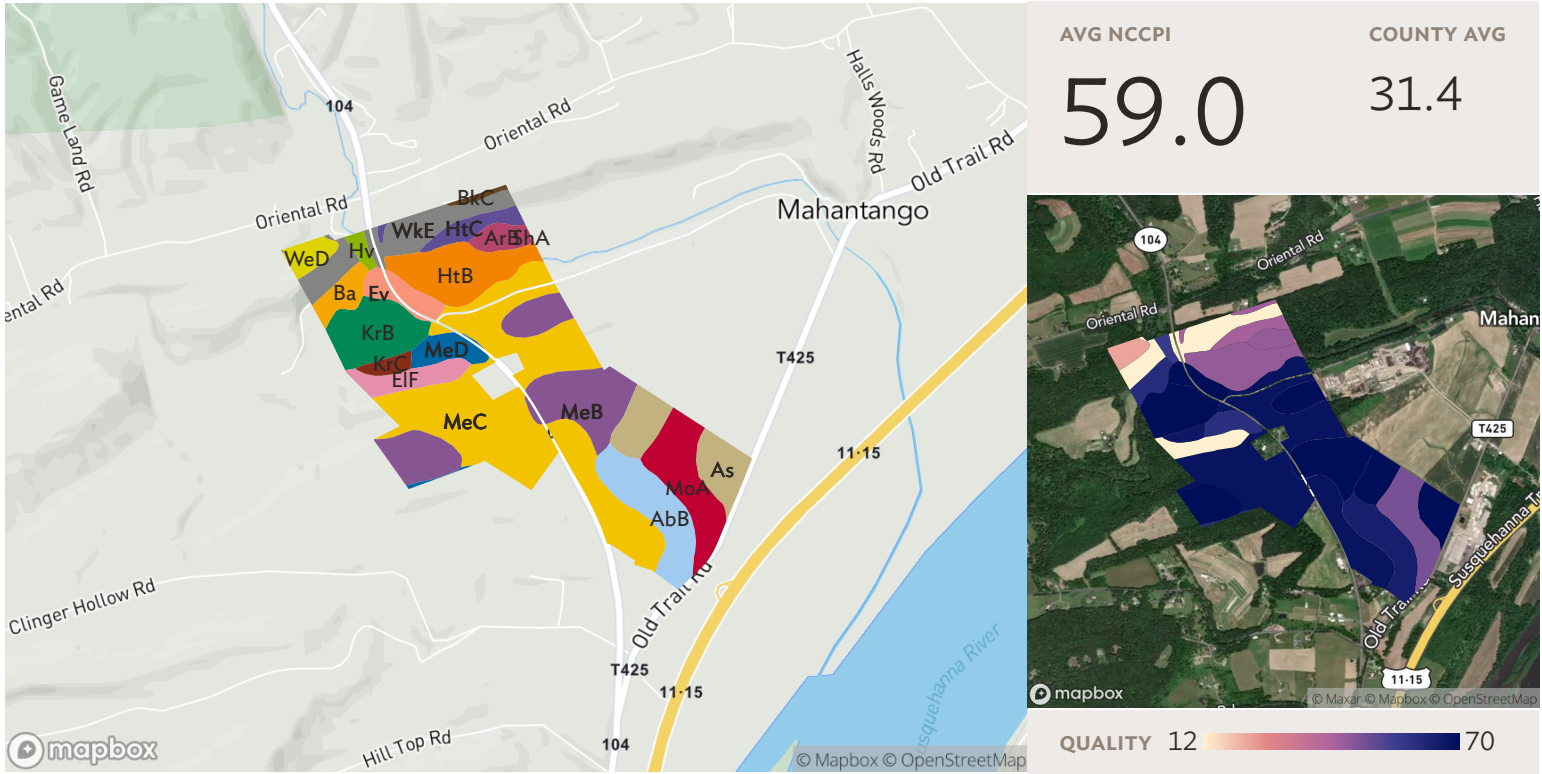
Game Land Rd
104
Oriental Rd
Halls Woods Rd
Old Trail Rd
Oriental Rd
Mahantango
ental Rd
BkC
WkE
HtC
ArB
ShA
WeD
Hv
HtB
Ba
Ev
KrB
MeD
KrC
ElF
T425
MeC
MeB
11·15
As
MoA
AbB
Clinger Hollow Rd
Old Trail Rd
T425
11·15
Susquehanna River
Hill Top Rd
104
mapbox
© Mapbox © OpenStreetMap

AVG NCCPI
59.0
COUNTY AVG
31.4

104
Oriental Rd
Oriental Rd
Mahan
T425
Susquehanna Tr
Old Trail
11·15
mapbox
© Maxar © Mapbox © OpenStreetMap

QUALITY 12 70